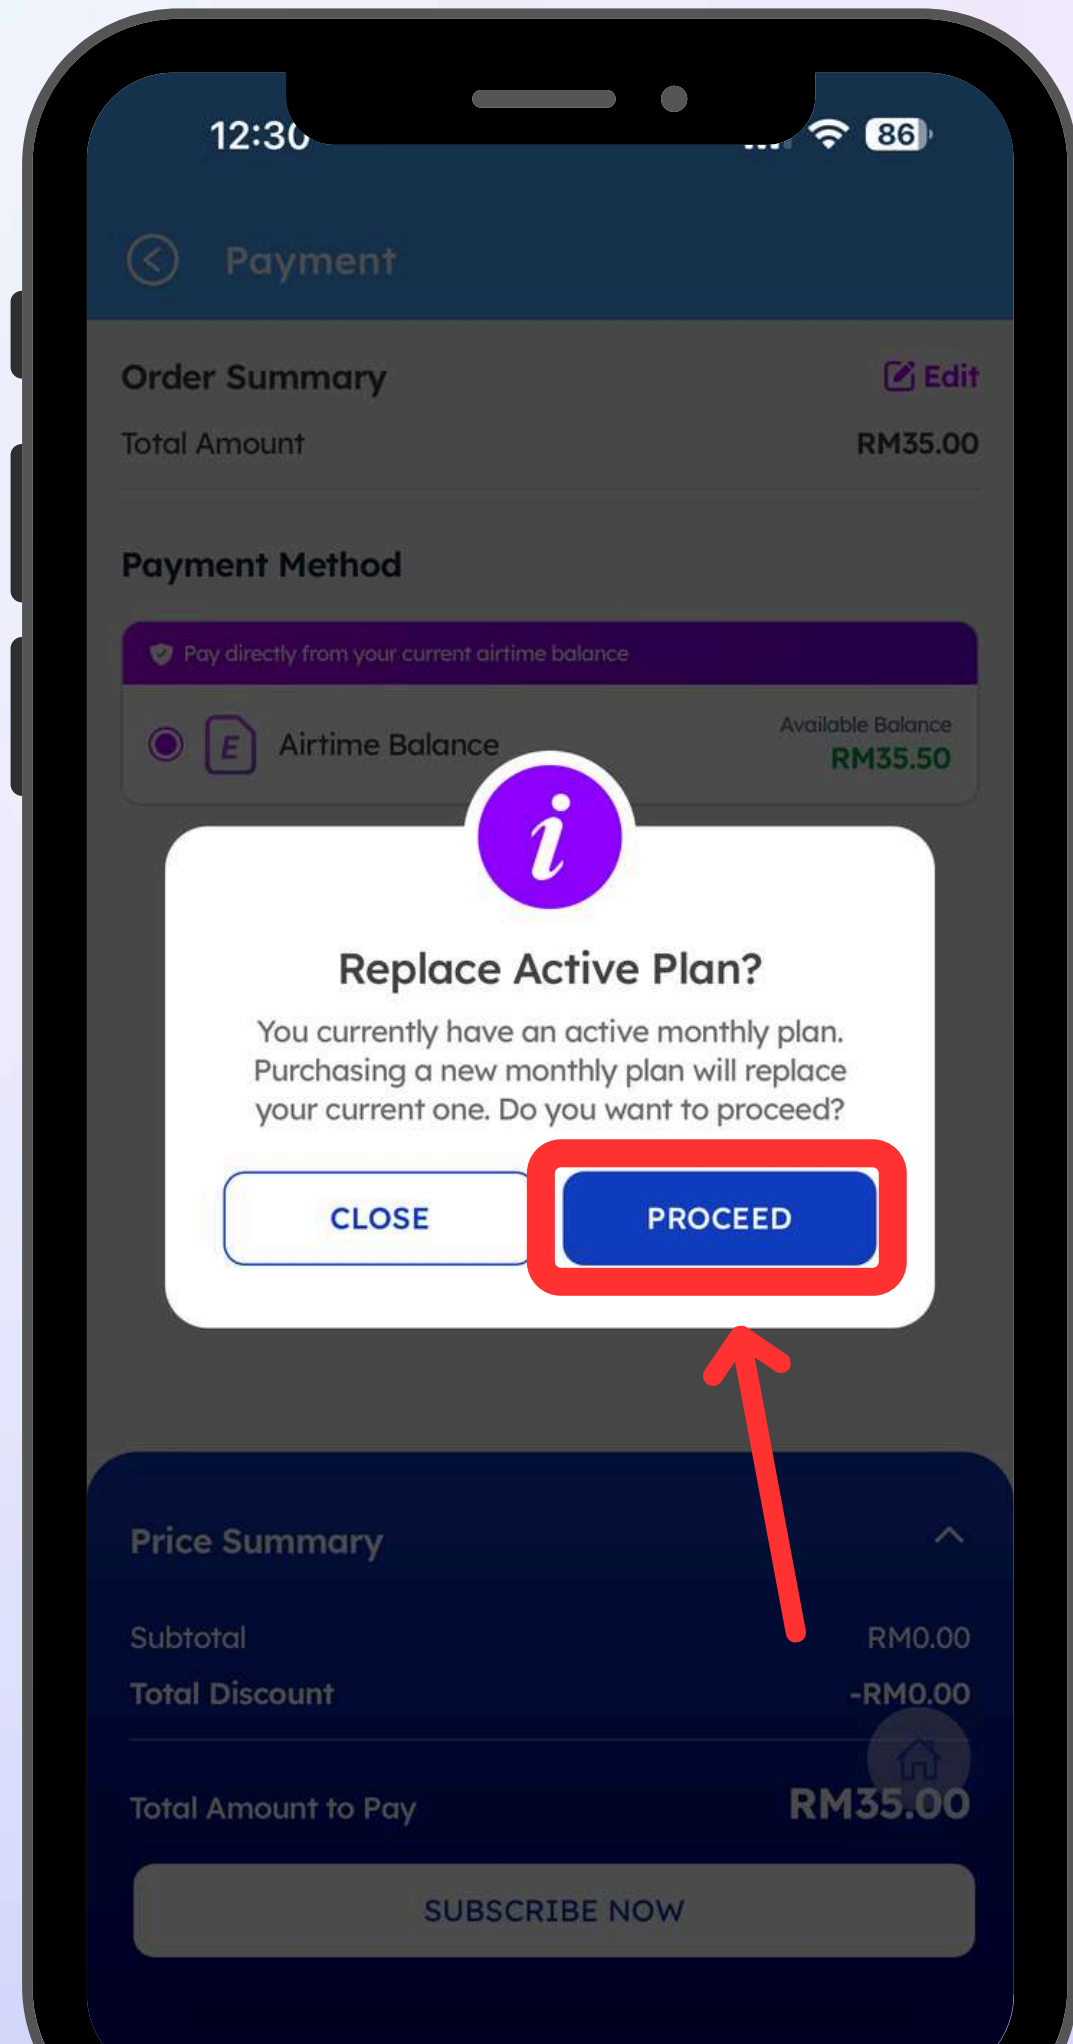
12:30

86

Payment

Order Summary

Edit

Total Amount

RM35.00

Payment Method

Pay directly from your current airtime balance

E

Airtime Balance

Available Balance

RM35.50

i

Replace Active Plan?

You currently have an active monthly plan. Purchasing a new monthly plan will replace your current one. Do you want to proceed?

CLOSE

PROCEED

Price Summary

Subtotal

RM0.00

Total Discount

-RM0.00

Total Amount to Pay

RM35.00

SUBSCRIBE NOW